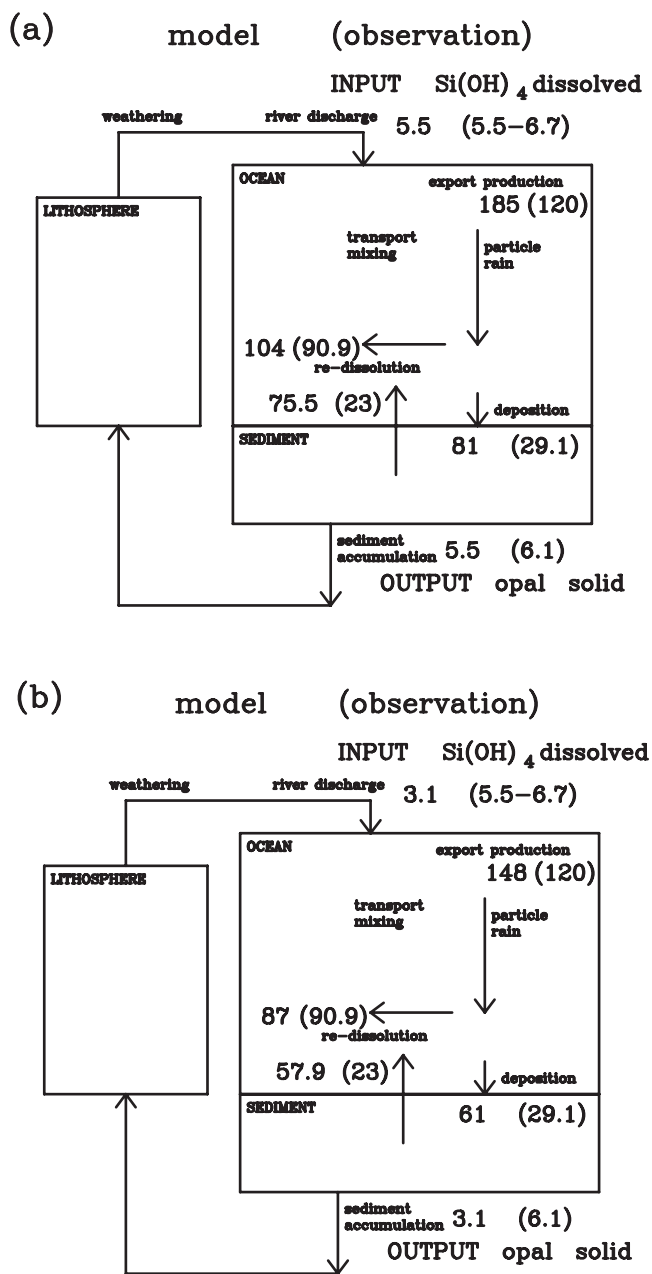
(a)

model (observation)

INPUT $Si(OH)_4$ dissolved

weathering

river discharge

5.5 (5.5–6.7)

OCEAN

export production

185 (120)

LITHOSPHERE

transport mixing

particle rain

104 (90.9)

re-dissolution

75.5 (23)

deposition

SEDIMENT

81 (29.1)

sediment accumulation

5.5 (6.1)

OUTPUT opal solid

(b)

model (observation)

INPUT $Si(OH)_4$ dissolved

weathering

river discharge

3.1 (5.5–6.7)

OCEAN

export production

148 (120)

LITHOSPHERE

transport mixing

particle rain

87 (90.9)

re-dissolution

57.9 (23)

deposition

SEDIMENT

61 (29.1)

sediment accumulation

3.1 (6.1)

OUTPUT opal solid